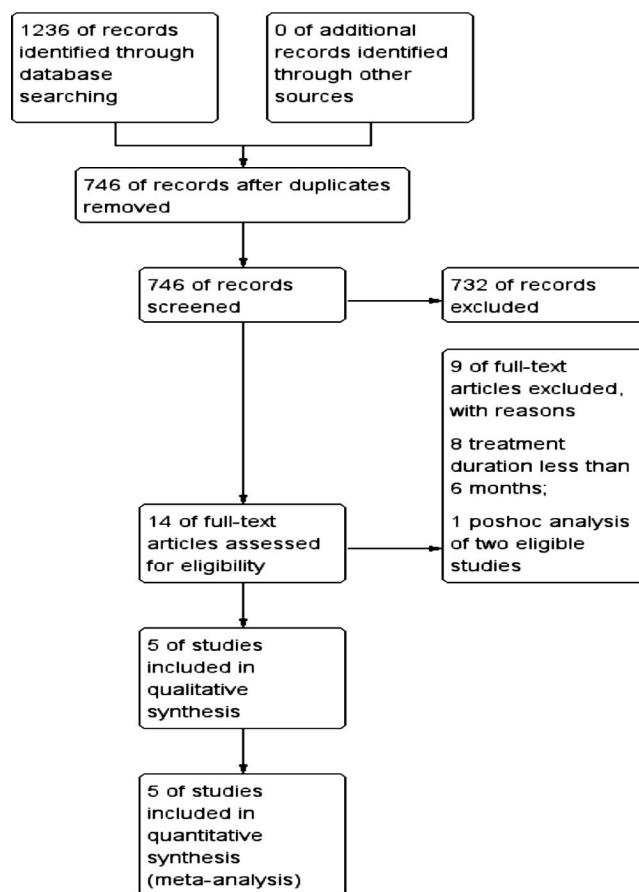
1236 of records identified through database searching

0 of additional records identified through other sources

746 of records after duplicates removed

746 of records screened

732 of records excluded

9 of full-text articles excluded, with reasons

8 treatment duration less than 6 months;

1 poshoc analysis of two eligible studies

14 of full-text articles assessed for eligibility

5 of studies included in qualitative synthesis

5 of studies included in quantitative synthesis (meta-analysis)